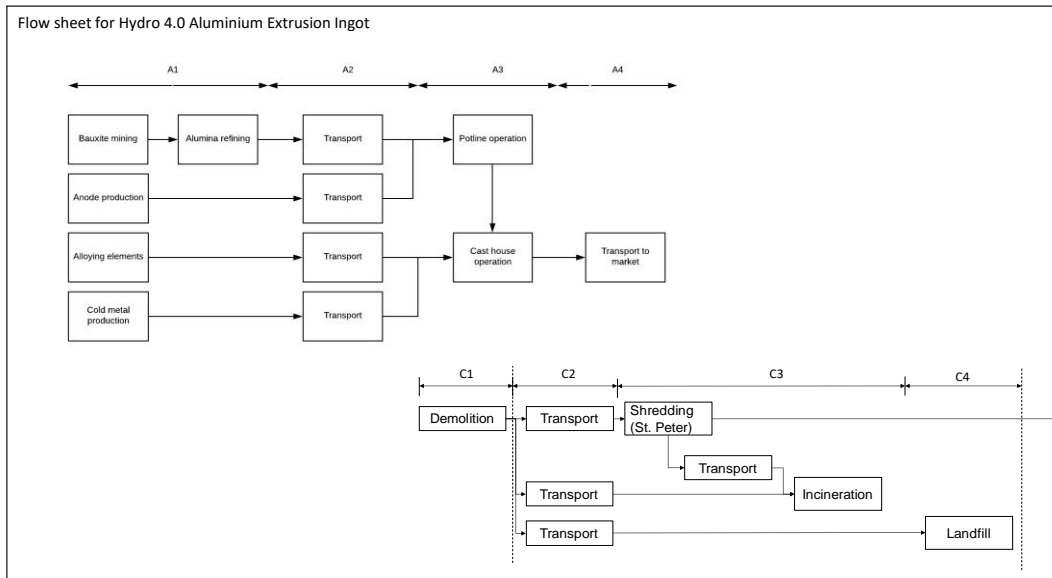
Flow sheet for Hydro 4.0 Aluminium Extrusion Ingot

A1

A2

A3

A4

Bauxite mining

Alumina refining

Transport

Potline operation

Anode production

Transport

Alloying elements

Transport

Cast house operation

Transport to market

Cold metal production

Transport

C1

C2

C3

C4

Demolition

Transport

Shredding (St. Peter)

Transport

Transport

Incineration

Transport

Landfill